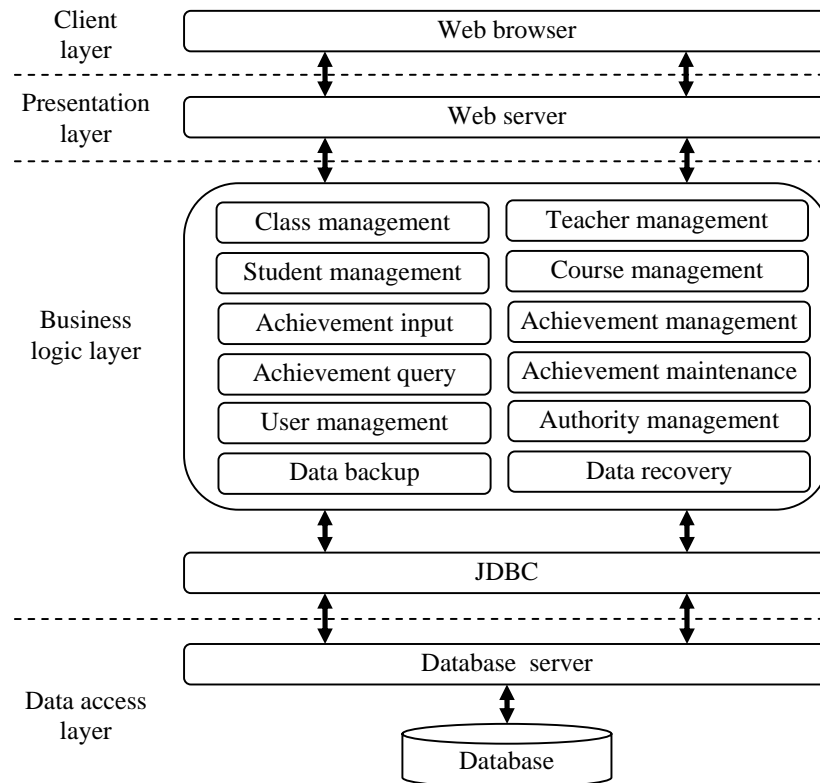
Client layer

Web browser

Presentation layer

Web server

Business logic layer

Class management

Teacher management

Student management

Course management

Achievement input

Achievement management

Achievement query

Achievement maintenance

User management

Authority management

Data backup

Data recovery

JDBC

Database server

Data access layer

Database